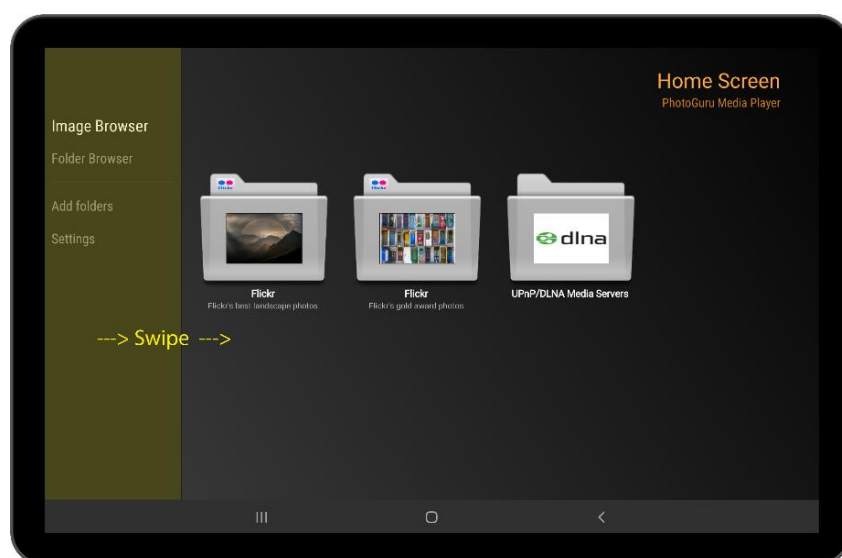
Home Screen
PhotoGuru Media Player

Image Browser
Folder Browser

Add folders
Settings

flickr
Flickr
Flickr's best landscape photos

flickr
Flickr
Flickr's gold award photos

dlna
UPnP/DLNA Media Servers

---> Swipe --->

III
O
<